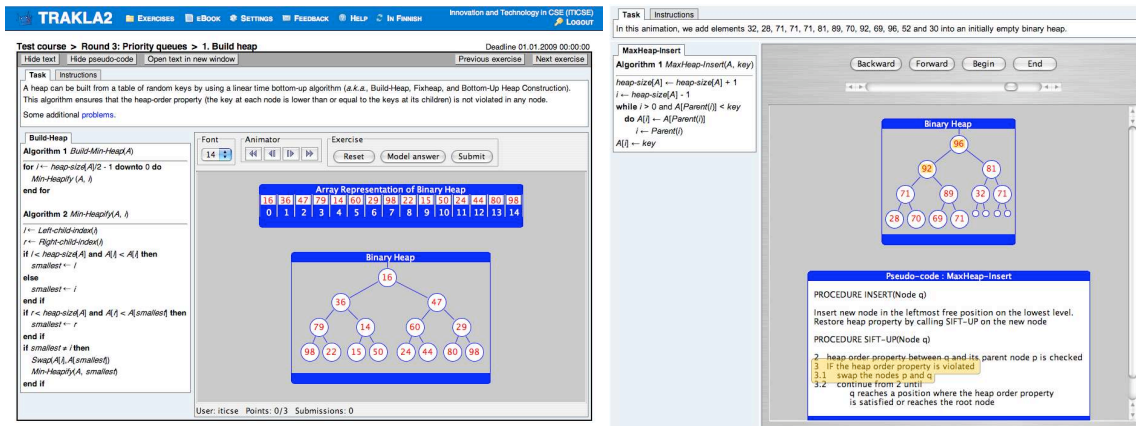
TRAKLA2 EXERCISES EBOOK SETTINGS FEEDBACK HELP IN FINNISH Innovation and Technology in CSE (ITiCSE) LOGOUT

Test course > Round 3: Priority queues > 1. Build heap

Deadline 01.01.2009 00:00:00

Hide text | Hide pseudo-code | Open text in new window | Previous exercise | Next exercise

Task | Instructions

A heap can be built from a table of random keys by using a linear time bottom-up algorithm (a.k.a., Build-Heap, Fixheap, and Bottom-Up Heap Construction). This algorithm ensures that the heap-order property (the key at each node is lower than or equal to the keys at its children) is not violated in any node.

Some additional problems.

Build-Heap

Algorithm 1 Build-Min-Heap(A)
for $i \leftarrow$ heap-size[A]/2 - 1 downto 0 do
Min-Heapify (A, i)
end for

Algorithm 2 Min-Heapify(A, i)
$l \leftarrow$ Left-child-index(i)
$r \leftarrow$ Right-child-index(i)
if $l <$ heap-size[A] and $A[l] < A[i]$ then
smallest $\leftarrow l$
else
smallest $\leftarrow i$
end if
if $r <$ heap-size[A] and $A[r] < A[smallest]$ then
smallest $\leftarrow r$
end if
if smallest $\neq i$ then
Swap(A[i], A[smallest])
Min-Heapify(A, smallest)
end if

Font 14 | Animator | Exercise | Reset | Model answer | Submit

Array Representation of Binary Heap

| 16 | 36 | 47 | 79 | 14 | 60 | 29 | 98 | 22 | 15 | 50 | 24 | 44 | 80 | 98 |
|---|---|---|---|---|---|---|---|---|---|---|---|---|---|---|
| 0 | 1 | 2 | 3 | 4 | 5 | 6 | 7 | 8 | 9 | 10 | 11 | 12 | 13 | 14 |

Binary Heap

16 36 47 79 14 60 29 98 22 15 50 24 44 80 98

User: iticse Points: 0/3 Submissions: 0

Task | Instructions

In this animation, we add elements 32, 28, 71, 71, 71, 81, 89, 70, 92, 69, 96, 52 and 30 into an initially empty binary heap.

MaxHeap-Insert

Algorithm 1 MaxHeap-Insert(A, key)
heap-size[A] $\leftarrow$ heap-size[A] + 1
$i \leftarrow$ heap-size[A] - 1
while $i > 0$ and $A[Parent(i)] <$ key
do $A[i] \leftarrow A[Parent(i)]$
$i \leftarrow Parent(i)$
$A[i] \leftarrow$ key

Backward | Forward | Begin | End

Binary Heap

96 92 81 71 89 32 71 28 70 69 71

Pseudo-code : MaxHeap-Insert

PROCEDURE INSERT(Node q)

Insert new node in the leftmost free position on the lowest level.
Restore heap property by calling SIFT-UP on the new node

PROCEDURE SIFT-UP(Node q)

2 heap order property between q and its parent node p is checked
3 IF the heap order property is violated
3.1 swap the nodes p and q
3.2 continue from 2 until
q reaches a position where the heap order property is satisfied or reaches the root node